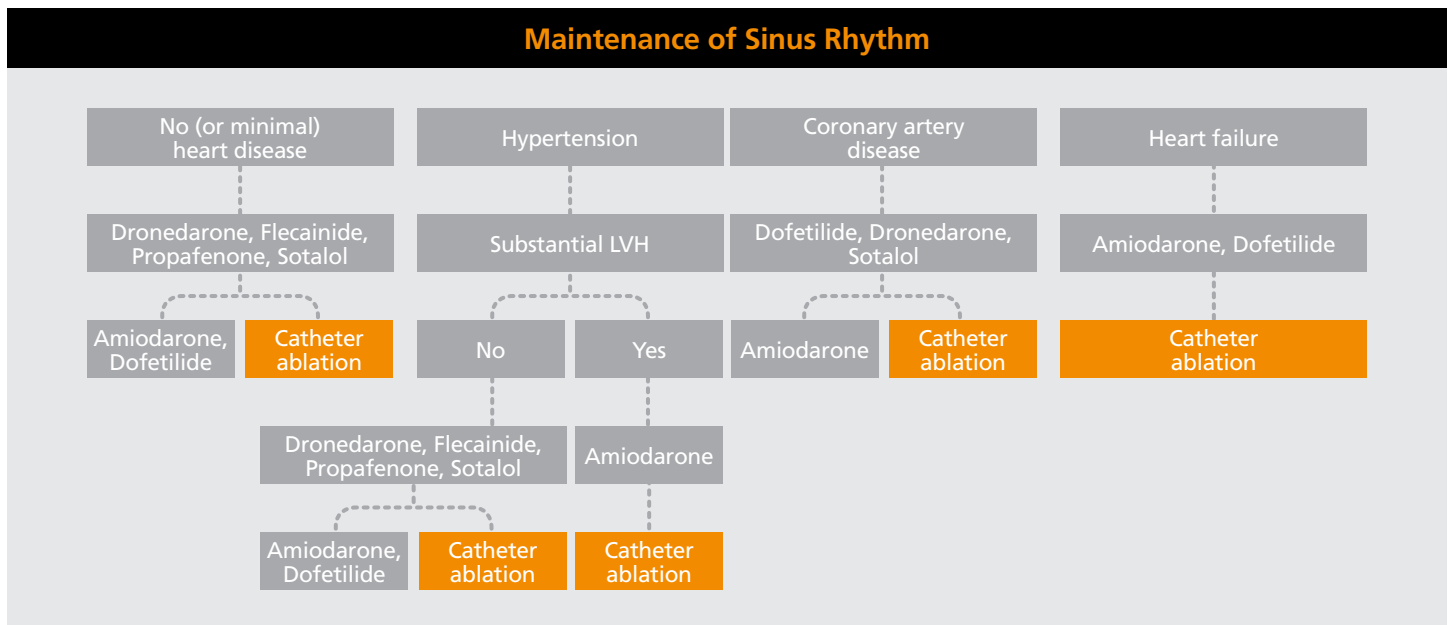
Maintenance of Sinus Rhythm

No (or minimal) heart disease

Dronedarone, Flecainide, Propafenone, Sotalol

Amiodarone, Dofetilide

Catheter ablation

Hypertension

Substantial LVH

No

Dronedarone, Flecainide, Propafenone, Sotalol

Amiodarone, Dofetilide

Catheter ablation

Yes

Amiodarone

Catheter ablation

Coronary artery disease

Dofetilide, Dronedarone, Sotalol

Amiodarone

Catheter ablation

Heart failure

Amiodarone, Dofetilide

Catheter ablation